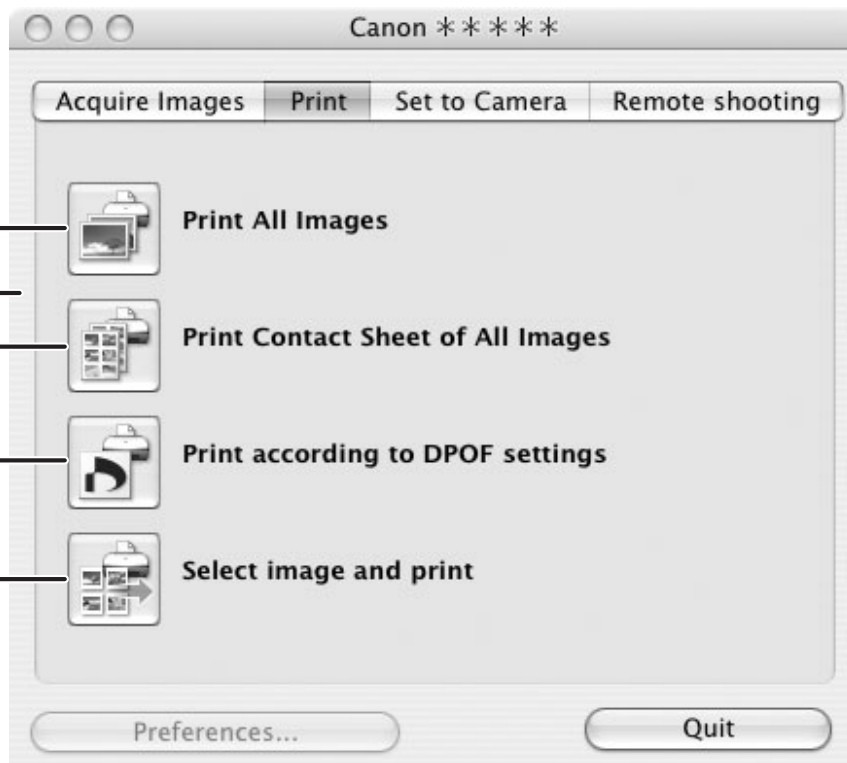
Canon *****

Acquire Images | Print | Set to Camera | Remote shooting

Print All Images

Print Contact Sheet of All Images

Print according to DPOF settings

Select image and print

Preferences...

Quit